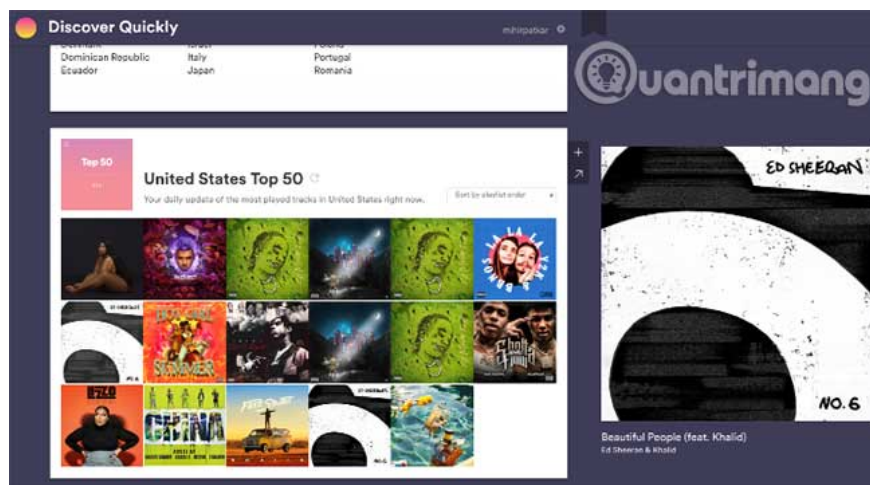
Discover Quickly

mihirpatkar

Denmark
Dominican Republic
Ecuador

Israel
Italy
Japan

Poland
Portugal
Romania

Quantrimang

Top 50

United States Top 50

Your daily update of the most played tracks in United States right now.

Sort by playlist order

+

ED SHEERAN

NO. 6

Beautiful People (feat. Khalid)
Ed Sheeran & Khalid

HOT GIRL SUMMER

CHINA